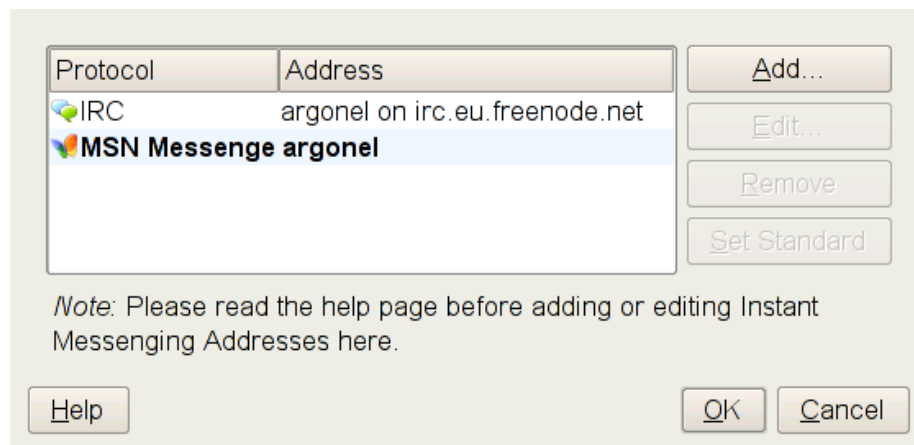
| Protocol | Address |
|---|---|
| IRC | argonel on irc.eu.freenode.net |
| **MSN Messenge** | **argonel** |

Add...

Edit...

Remove

Set Standard

*Note:* Please read the help page before adding or editing Instant Messenging Addresses here.

Help

OK

Cancel